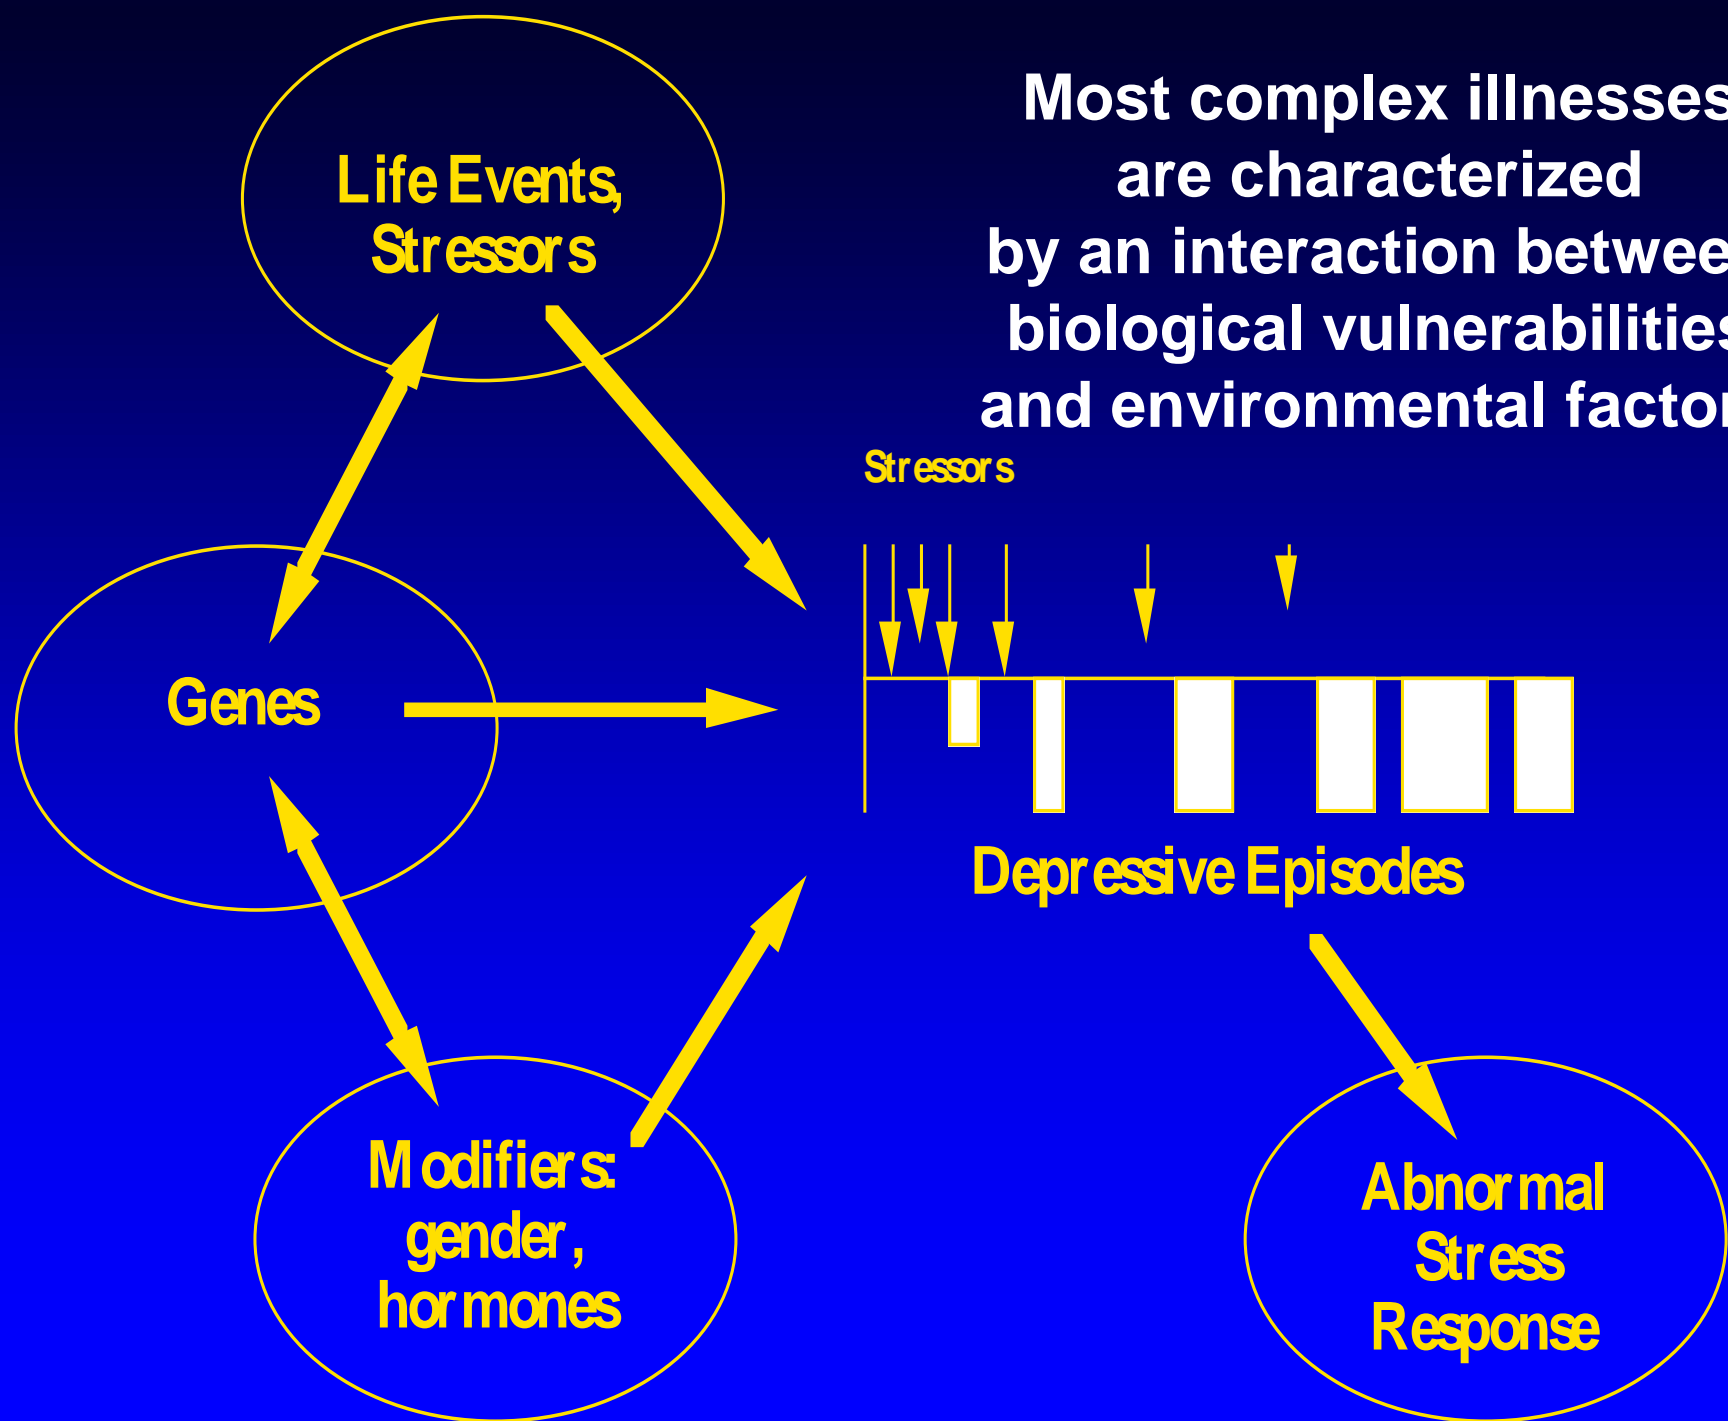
Most complex illnesses are characterized by an interaction betwee biological vulnerabilities and environmental factor

Life Events, Stressors

Genes

Modifiers: gender, hormones

Stressors

Depressive Episodes

Abnormal Stress Response